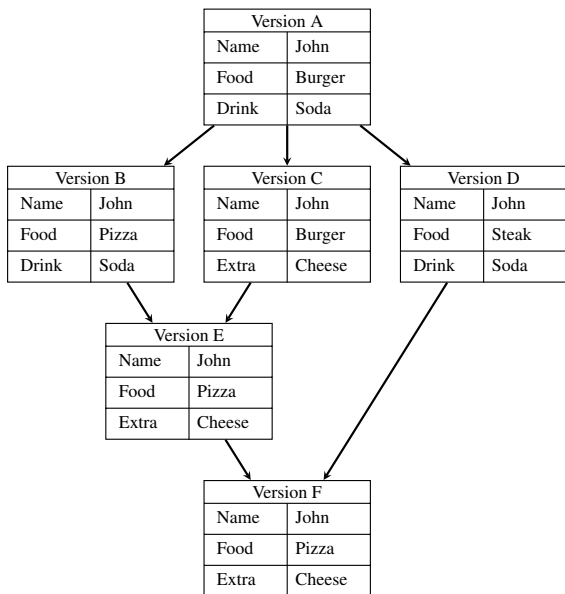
Version A

| Name | John |
|---|---|
| Food | Burger |
| Drink | Soda |

Version B

| Name | John |
|---|---|
| Food | Pizza |
| Drink | Soda |

Version C

| Name | John |
|---|---|
| Food | Burger |
| Extra | Cheese |

Version D

| Name | John |
|---|---|
| Food | Steak |
| Drink | Soda |

Version E

| Name | John |
|---|---|
| Food | Pizza |
| Extra | Cheese |

Version F

| Name | John |
|---|---|
| Food | Pizza |
| Extra | Cheese |